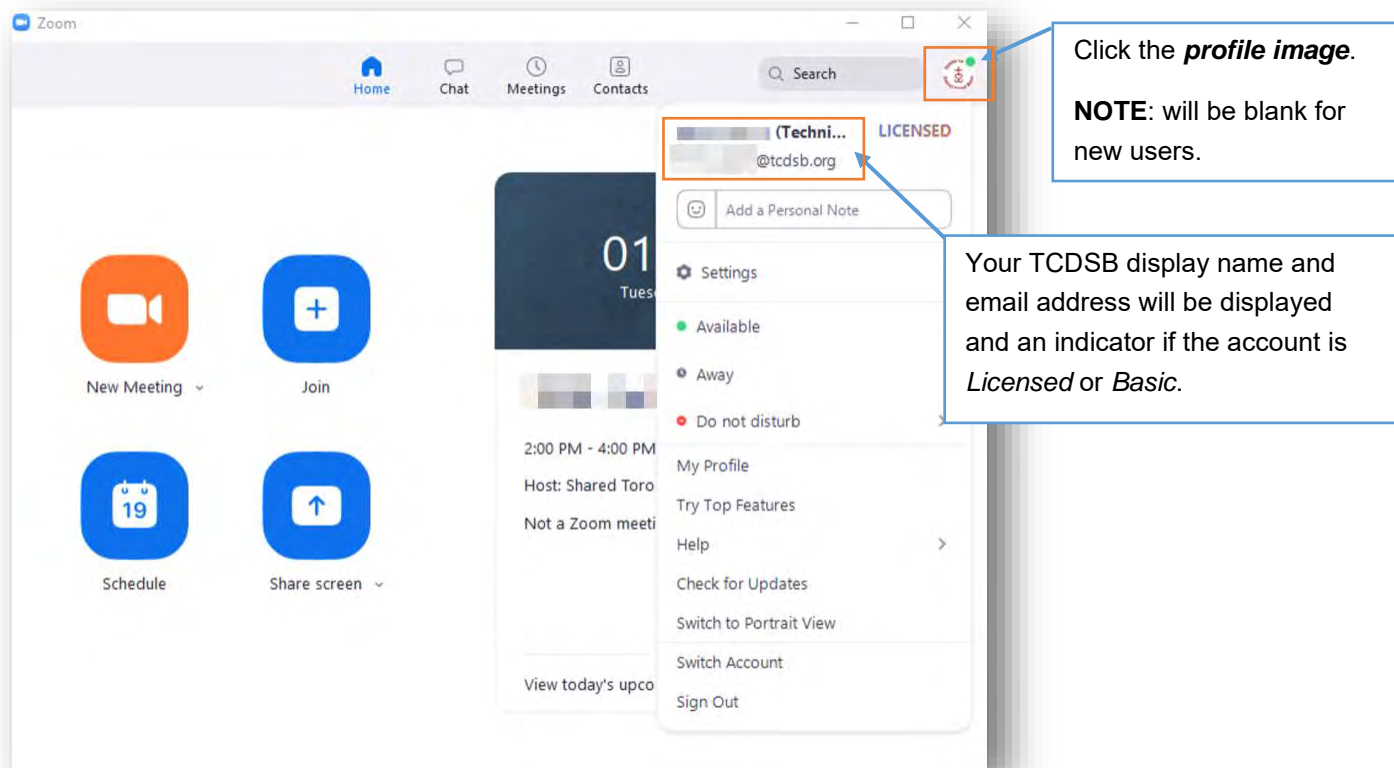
Zoom

Home Chat Meetings Contacts

Search

Click the ***profile image***.

**NOTE**: will be blank for new users.

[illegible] (Techni...
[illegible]@tcdsb.org

LICENSED

Add a Personal Note

Settings

Available

Away

Do not disturb

My Profile

Try Top Features

Help

Check for Updates

Switch to Portrait View

Switch Account

Sign Out

Your TCDSB display name and email address will be displayed and an indicator if the account is *Licensed* or *Basic*.

New Meeting

Join

19

Schedule

Share screen

01

Tues

2:00 PM - 4:00 PM

Host: Shared Toro

Not a Zoom meeti

View today's upco